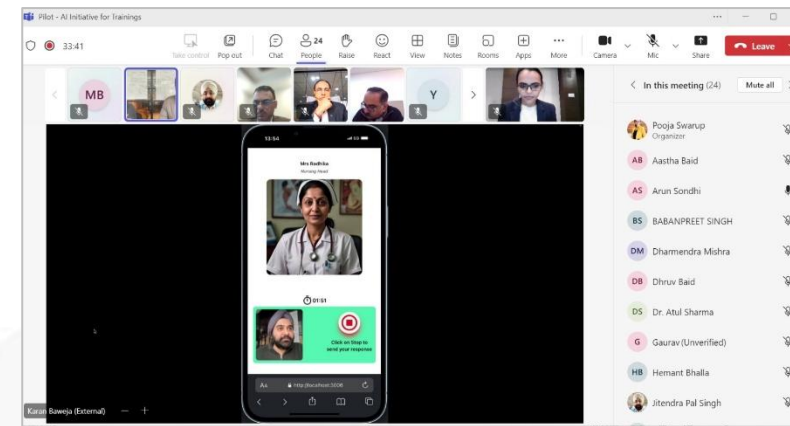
Pilot - AI Initiative for Trainings

33:41

Take control Pop out Chat 24 People Raise React View Notes Rooms Apps More Camera Mic Share Leave

MB

Y

13:54

Mrs Radhika
Nursing Head

01:51

Click on Stop to send your response

AA http://localhost:3000

Karan Baweja (External)

In this meeting (24) Mute all

Pooja Swarup
Organizer

AB Aastha Baid

AS Arun Sondhi

BS BABANPREET SINGH

DM Dharmendra Mishra

DB Dhruv Baid

DS Dr. Atul Sharma

G Gaurav (Unverified)

HB Hemant Bhalla

Jitendra Pal Singh